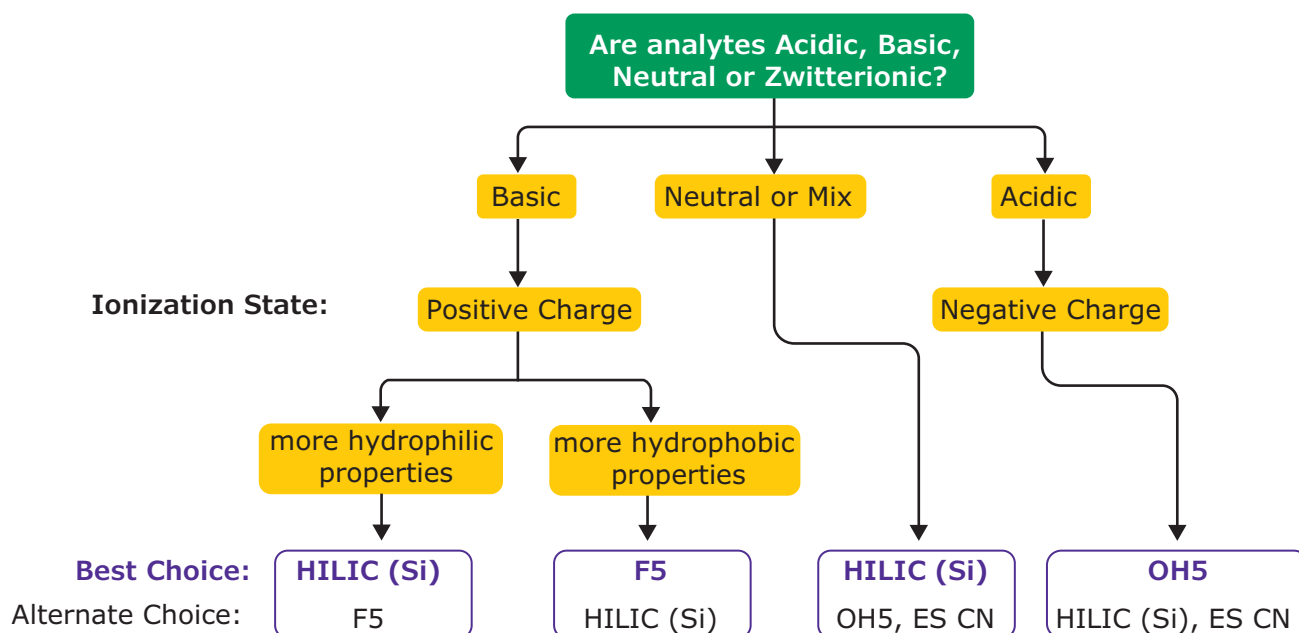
Are analytes Acidic, Basic, Neutral or Zwitterionic?

Basic

Neutral or Mix

Acidic

Ionization State:

Positive Charge

Negative Charge

more hydrophilic properties

more hydrophobic properties

Best Choice:
Alternate Choice:

HILIC (Si)
F5

F5
HILIC (Si)

HILIC (Si)
OH5, ES CN

OH5
HILIC (Si), ES CN